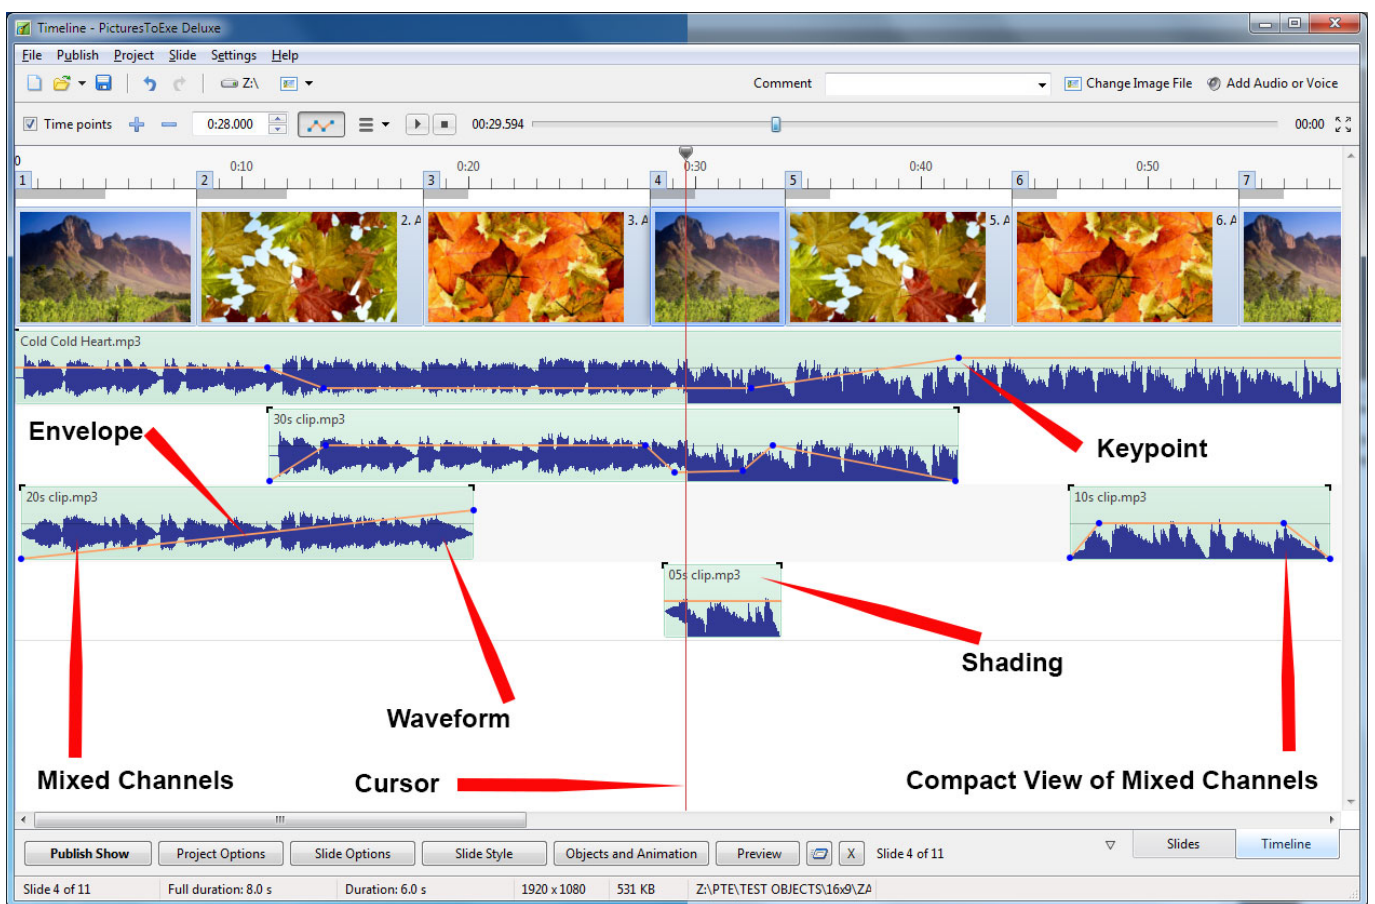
Timeline - PicturesToExe Deluxe

File Publish Project Slide Settings Help

Z:\

Comment

Change Image File

Add Audio or Voice

Time points

0:28.000

00:29.594

00:00

0 0:10 0:20 0:30 0:40 0:50

1 2 3 4 5 6 7

2. A

3. A

5. A

6. A

Cold Cold Heart.mp3

30s clip.mp3

Envelope

Keypoint

20s clip.mp3

10s clip.mp3

05s clip.mp3

Shading

Waveform

Mixed Channels

Cursor

Compact View of Mixed Channels

Publish Show

Project Options

Slide Options

Slide Style

Objects and Animation

Preview

X

Slide 4 of 11

Slides

Timeline

Slide 4 of 11

Full duration: 8.0 s

Duration: 6.0 s

1920 x 1080

531 KB

Z:\PTE\TEST OBJECTS\16x9\ZA